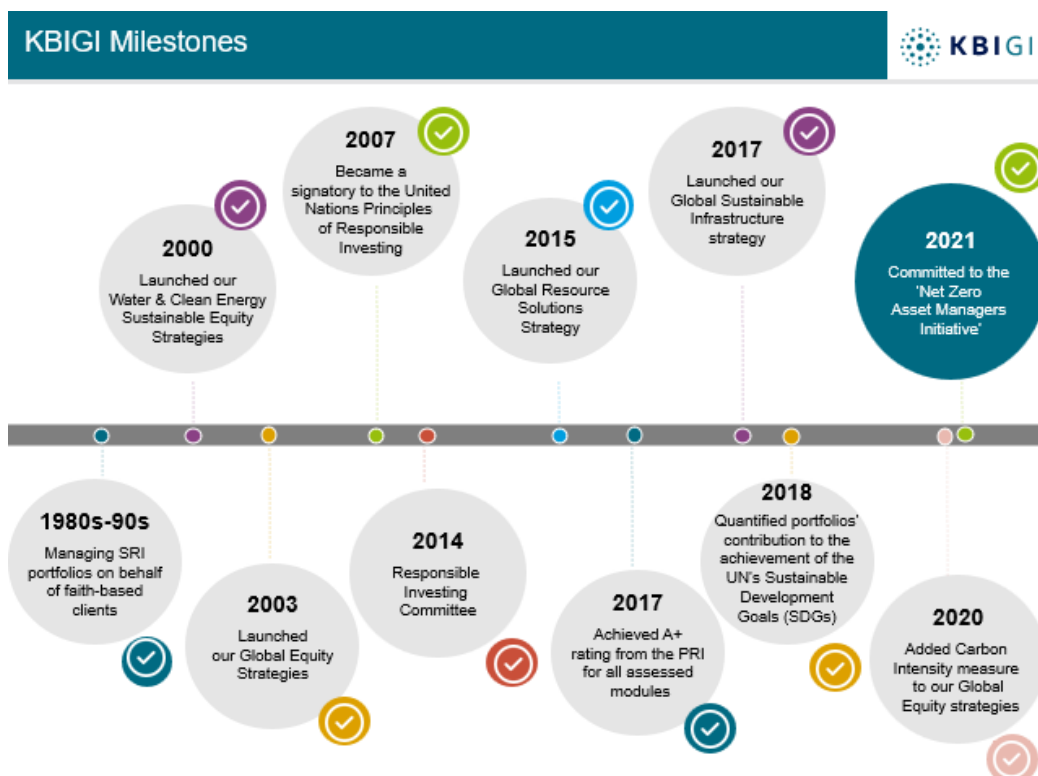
KBIGI Milestones

KBIGI

2000
Launched our Water & Clean Energy Sustainable Equity Strategies

2007
Became a signatory to the United Nations Principles of Responsible Investing

2015
Launched our Global Resource Solutions Strategy

2017
Launched our Global Sustainable Infrastructure strategy

2021
Committed to the 'Net Zero Asset Managers Initiative'

1980s-90s
Managing SRI portfolios on behalf of faith-based clients

2003
Launched our Global Equity Strategies

2014
Responsible Investing Committee

2017
Achieved A+ rating from the PRI for all assessed modules

2018
Quantified portfolios' contribution to the achievement of the UN's Sustainable Development Goals (SDGs)

2020
Added Carbon Intensity measure to our Global Equity strategies